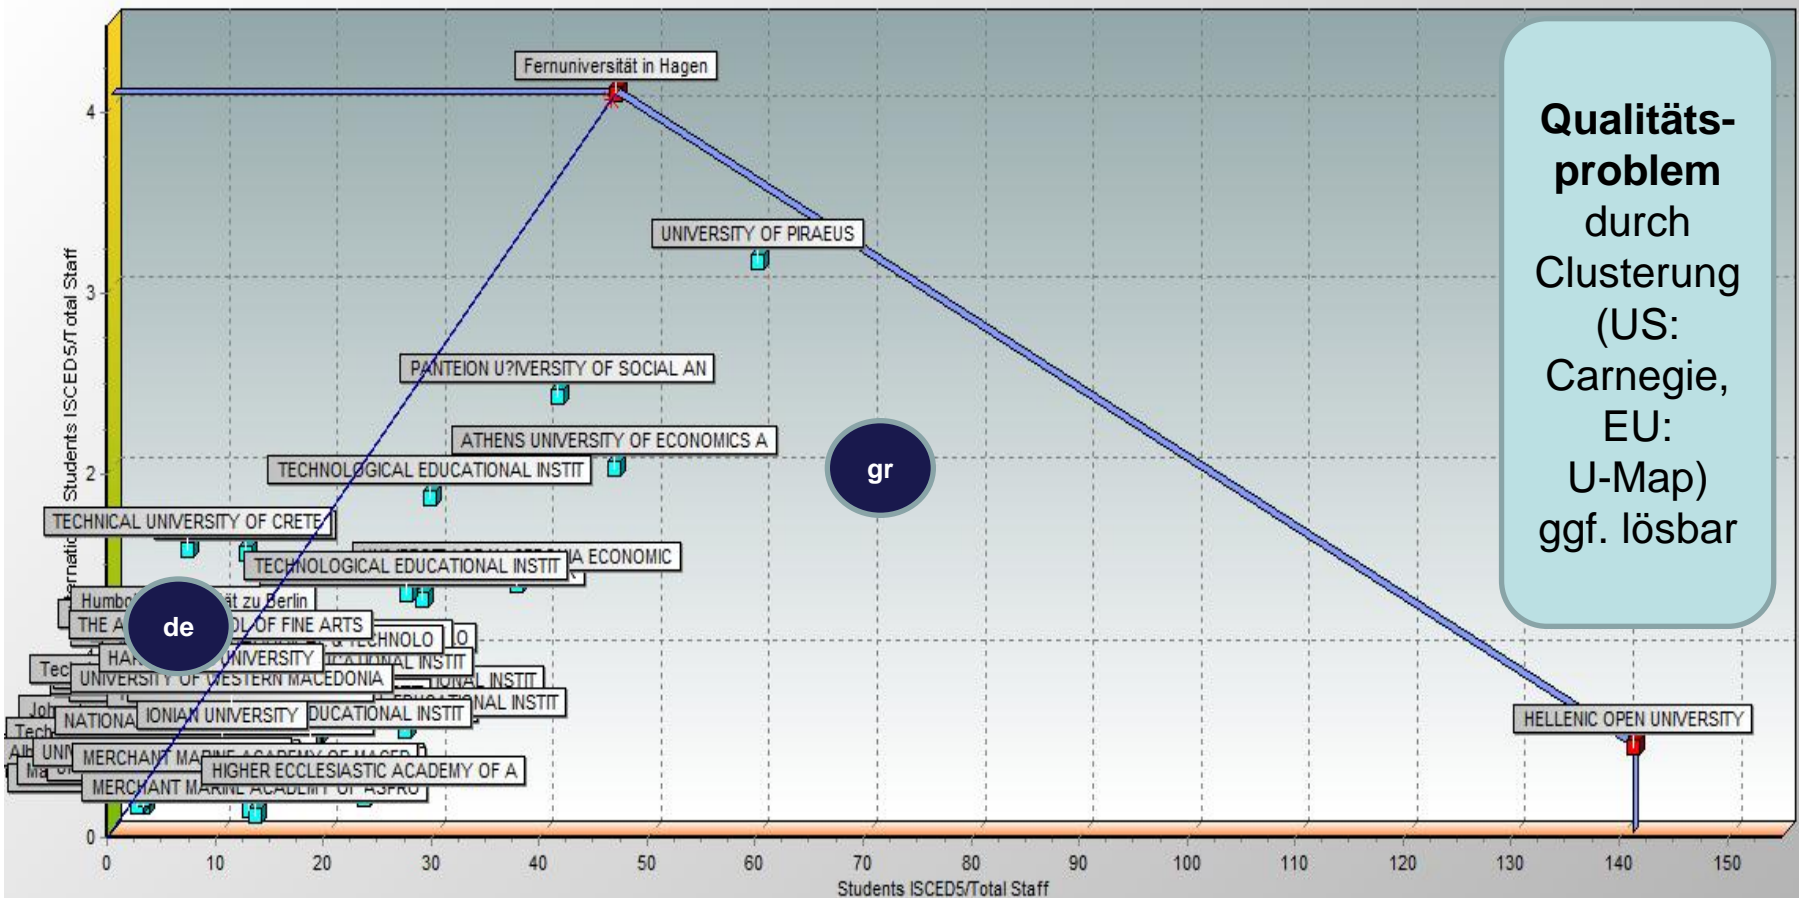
Fernuniversität in Hagen

UNIVERSITY OF PIRAEUS

PANTEION U?IVERSITY OF SOCIAL AN

ATHENS UNIVERSITY OF ECONOMICS A

TECHNOLOGICAL EDUCATIONAL INSTIT

TECHNICAL UNIVERSITY OF CRETE

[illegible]A ECONOMIC

TECHNOLOGICAL EDUCATIONAL INSTIT

Humbo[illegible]ät zu Berlin

THE A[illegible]OL OF FINE ARTS

de

HAR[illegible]UNIVERSITY

UNIVERSITY OF WESTERN MACEDONIA

NATIONA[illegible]

IONIAN UNIVERSITY

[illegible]DUCATIONAL INSTIT

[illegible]NAL INSTIT

MERCHANT MA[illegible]

HIGHER ECCLESIASTIC ACADEMY OF A

MERCHANT MA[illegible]

gr

HELLENIC OPEN UNIVERSITY

**Qualitäts-problem** durch Clusterung (US: Carnegie, EU: U-Map) ggf. lösbar

Students ISCED5/Total Staff

Students ISCED5/Total Staff

0 1 2 3 4

0 10 20 30 40 50 60 70 80 90 100 110 120 130 140 150